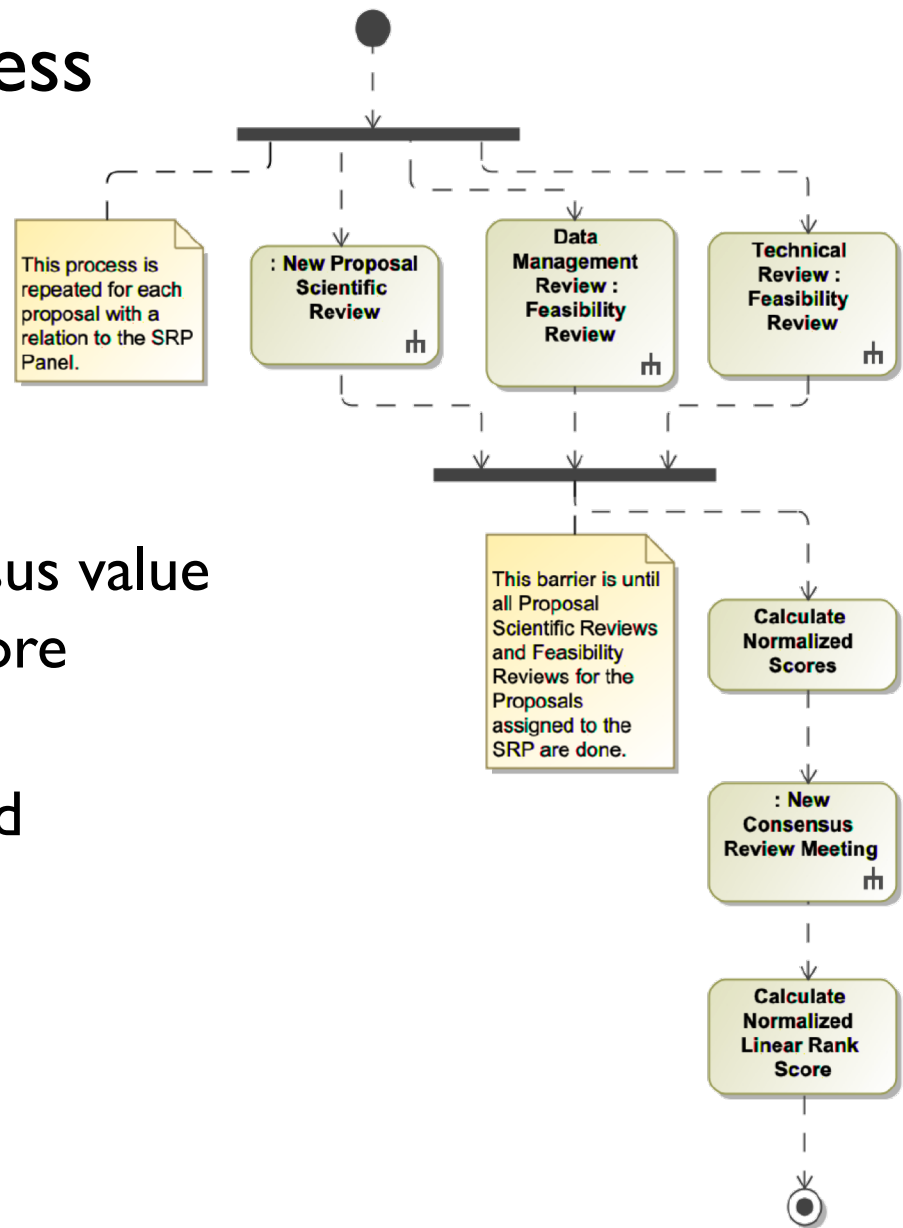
ess

us value
ore

d

This process is repeated for each proposal with a relation to the SRP Panel.

: New Proposal Scientific Review

Data Management Review : Feasibility Review

Technical Review : Feasibility Review

This barrier is until all Proposal Scientific Reviews and Feasibility Reviews for the Proposals assigned to the SRP are done.

Calculate Normalized Scores

: New Consensus Review Meeting

Calculate Normalized Linear Rank Score